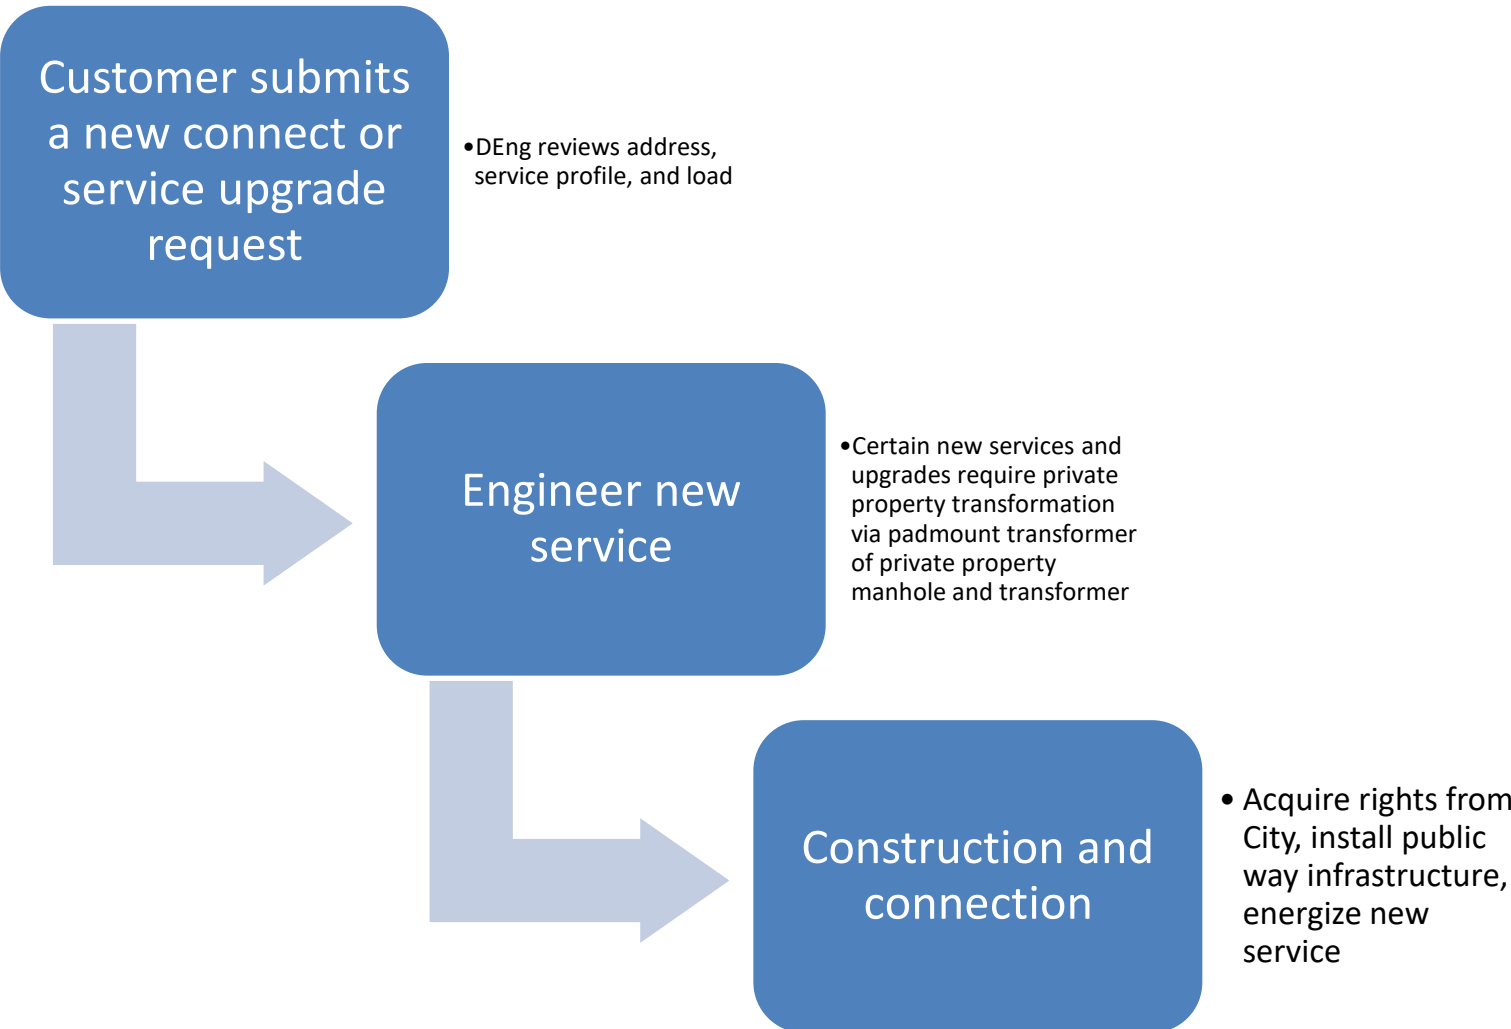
Customer submits a new connect or service upgrade request

•DEng reviews address, service profile, and load

Engineer new service

•Certain new services and upgrades require private property transformation via padmount transformer of private property manhole and transformer

Construction and connection

• Acquire rights from City, install public way infrastructure, energize new service